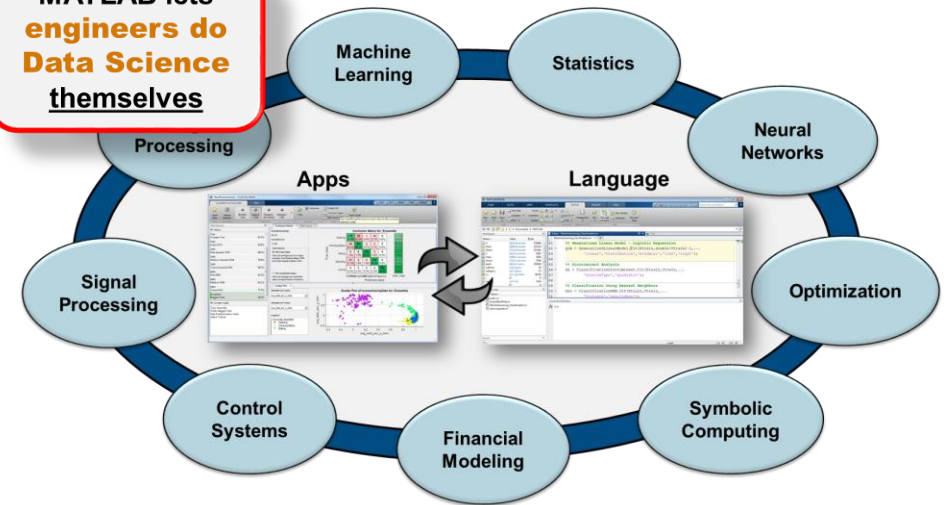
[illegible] lets
engineers do
Data Science
themselves

Machine Learning

Statistics

Processing

Neural Networks

Apps

Language

Signal Processing

Optimization

Control Systems

Financial Modeling

Symbolic Computing